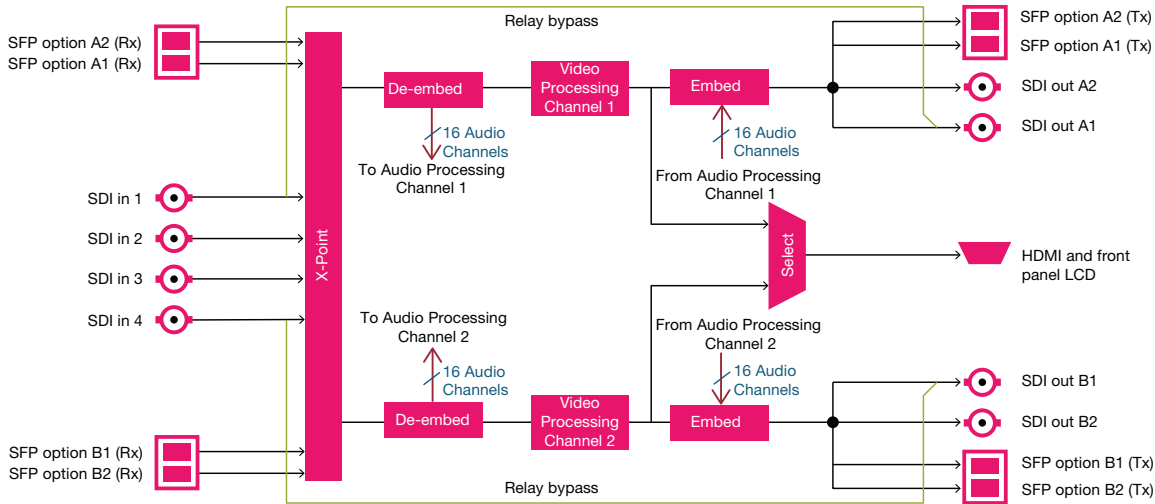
Relay bypass

SFP option A2 (Rx)
SFP option A1 (Rx)

SDI in 1
SDI in 2
SDI in 3
SDI in 4

SFP option B1 (Rx)
SFP option B2 (Rx)

X-Point

De-embed
16 Audio Channels
To Audio Processing Channel 1

Video Processing Channel 1

Embed
16 Audio Channels
From Audio Processing Channel 1

SFP option A2 (Tx)
SFP option A1 (Tx)
SDI out A2
SDI out A1

Select

HDMI and front panel LCD

To Audio Processing Channel 2
16 Audio Channels
De-embed

Video Processing Channel 2

From Audio Processing Channel 2
16 Audio Channels
Embed

SDI out B1
SDI out B2
SFP option B1 (Tx)
SFP option B2 (Tx)

Relay bypass